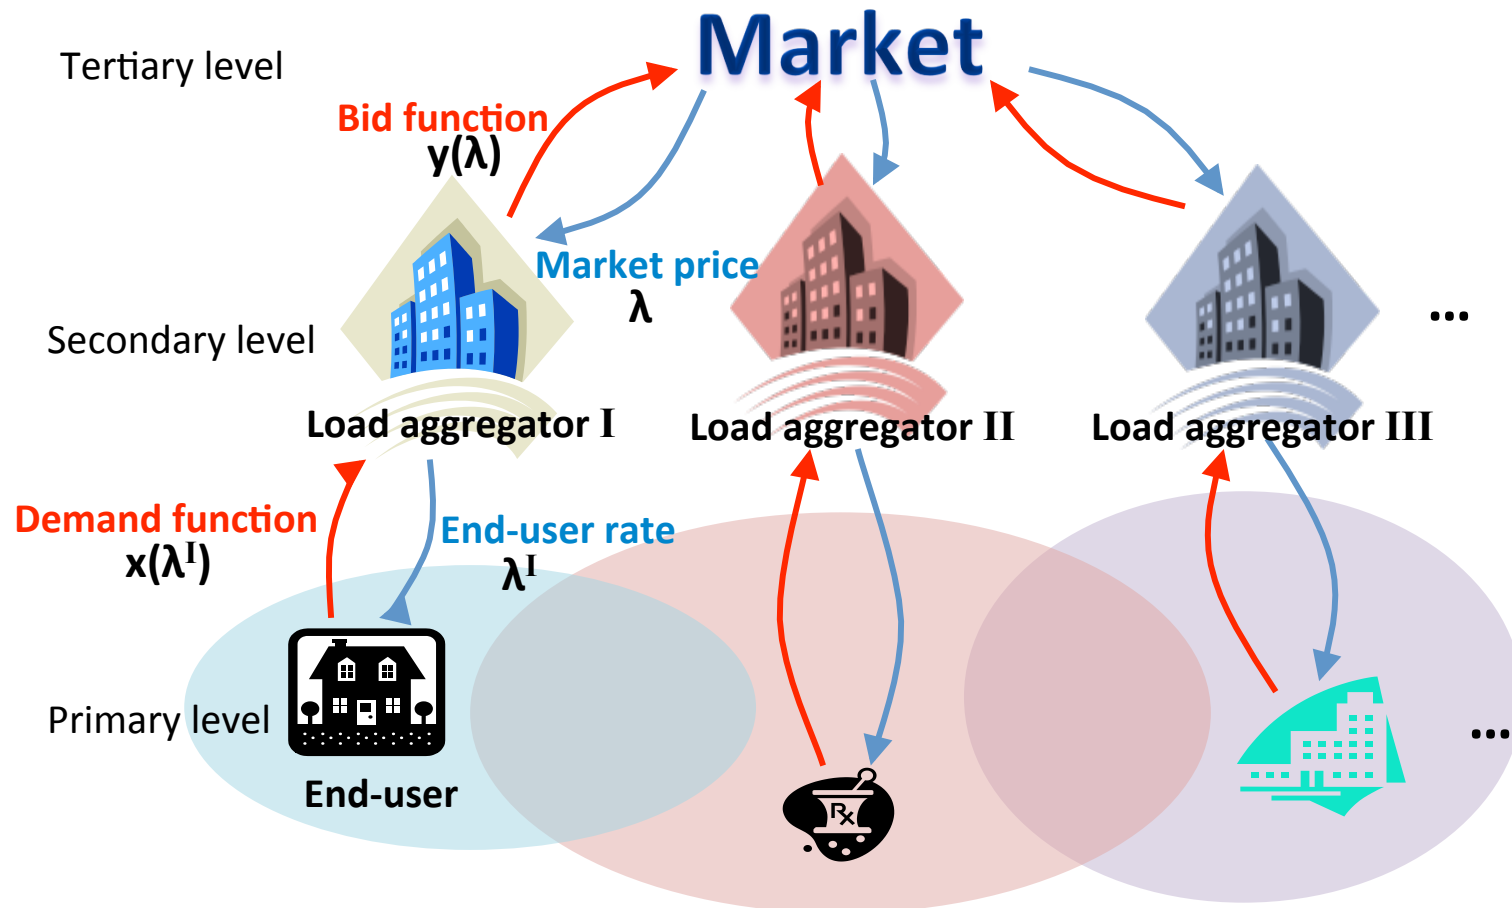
Tertiary level

Market

Bid function
$y(\lambda)$

Market price
$\lambda$

Secondary level

...

Load aggregator I

Load aggregator II

Load aggregator III

Demand function
$x(\lambda^{I})$

End-user rate
$\lambda^{I}$

Primary level

End-user

Rx

...